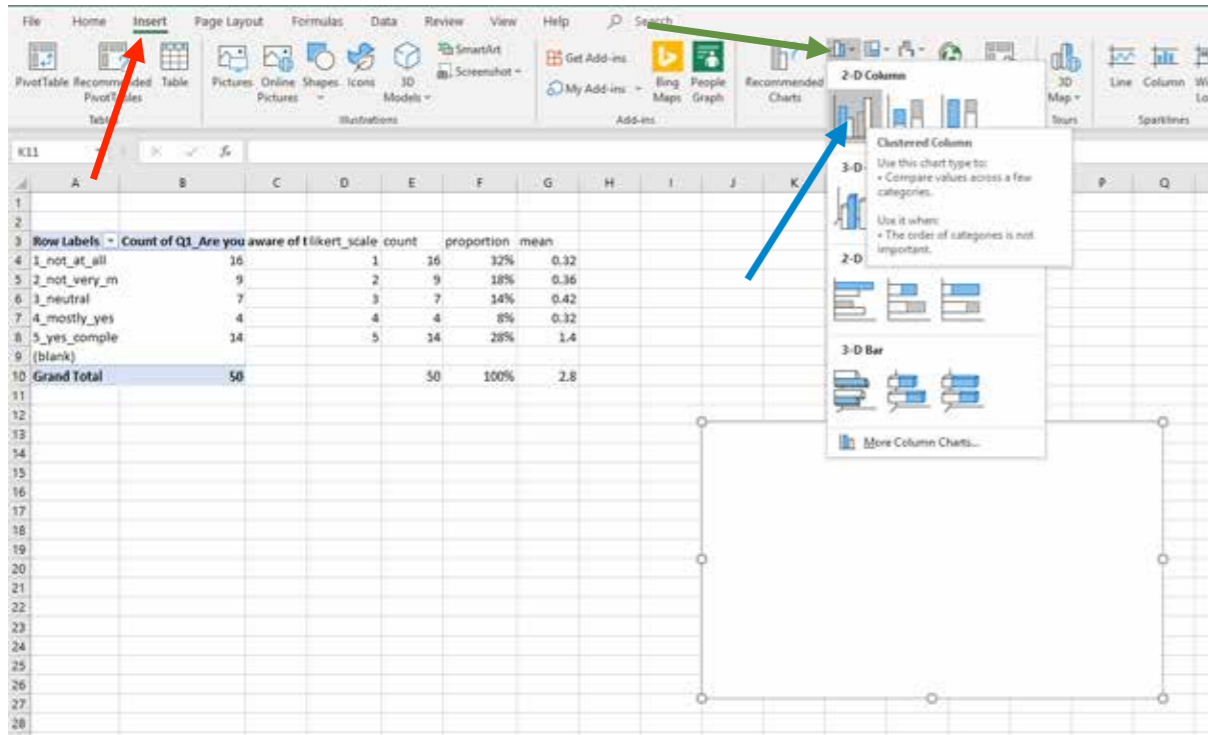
File Home Insert Page Layout Formulas Data Review View Help Search

PivotTable Recommended PivotTables Table
Tables

Pictures Online Pictures Shapes Icons 3D Models SmartArt Screenshot
Illustrations

Get Add-ins My Add-ins Bing Maps People Graph
Add-ins

Recommended Charts

3D Map
Tours

Line Column Wi Lo
Sparklines

2-D Column

Clustered Column
Use this chart type to:
• Compare values across a few categories.

Use it when:
• The order of categories is not important.

3-D

2-D

3-D Bar

More Column Charts...

K11

| | A | B | C | D | E | F | G | H | I | J | K | P | Q |
|---|---|---|---|---|---|---|---|---|---|---|---|---|---|
| 1 | | | | | | | | | | | | | |
| 2 | | | | | | | | | | | | | |
| 3 | Row Labels | Count of Q1_Are you aware of t | | likert_scale | count | proportion | mean | | | | | | |
| 4 | 1_not_at_all | 16 | | 1 | 16 | 32% | 0.32 | | | | | | |
| 5 | 2_not_very_m | 9 | | 2 | 9 | 18% | 0.36 | | | | | | |
| 6 | 3_neutral | 7 | | 3 | 7 | 14% | 0.42 | | | | | | |
| 7 | 4_mostly_yes | 4 | | 4 | 4 | 8% | 0.32 | | | | | | |
| 8 | 5_yes_comple | 14 | | 5 | 14 | 28% | 1.4 | | | | | | |
| 9 | (blank) | | | | | | | | | | | | |
| 10 | Grand Total | 50 | | | 50 | 100% | 2.8 | | | | | | |

11 12 13 14 15 16 17 18 19 20 21 22 23 24 25 26 27 28